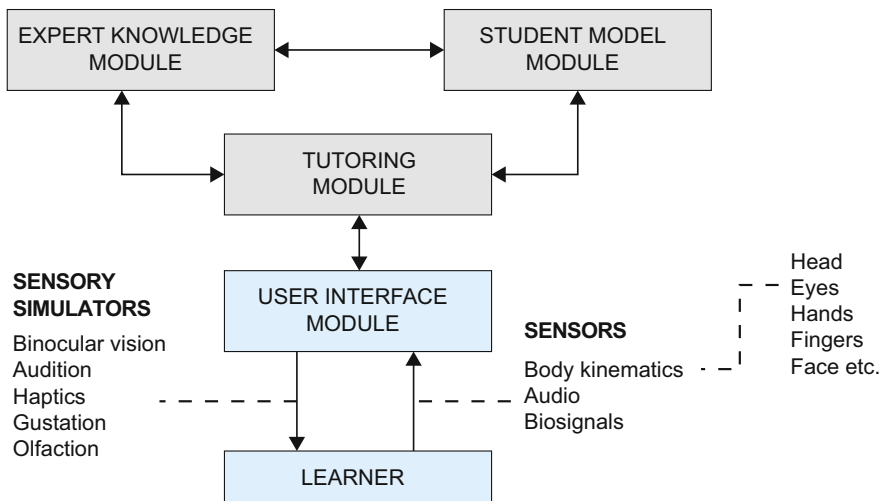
EXPERT KNOWLEDGE MODULE

STUDENT MODEL MODULE

TUTORING MODULE

SENSORY SIMULATORS

Binocular vision
Audition
Haptics
Gustation
Olfaction

USER INTERFACE MODULE

SENSORS

Body kinematics
Audio
Biosignals

Head
Eyes
Hands
Fingers
Face etc.

LEARNER